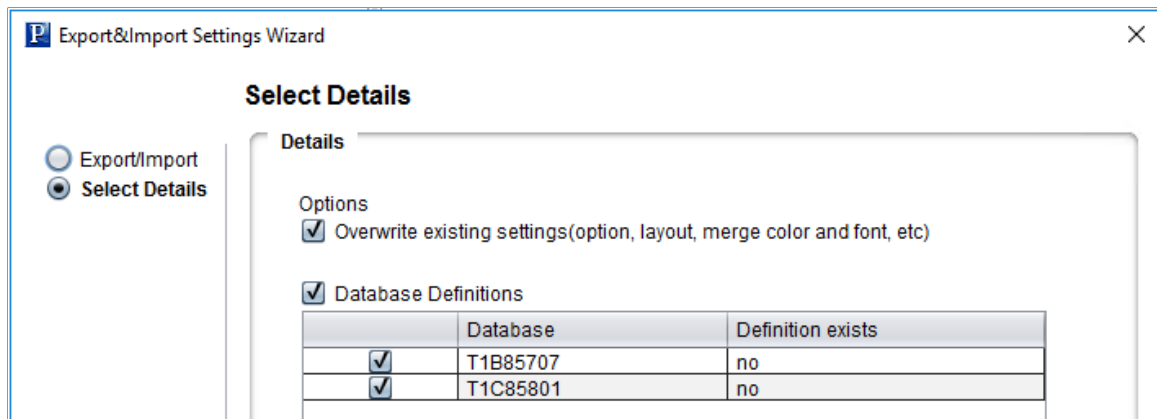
P Export&Import Settings Wizard

×

Select Details

Export/Import
Select Details

Details

Options
☑ Overwrite existing settings(option, layout, merge color and font, etc)

☑ Database Definitions

| | Database | Definition exists |
|---|---|---|
| ☑ | T1B85707 | no |
| ☑ | T1C85801 | no |